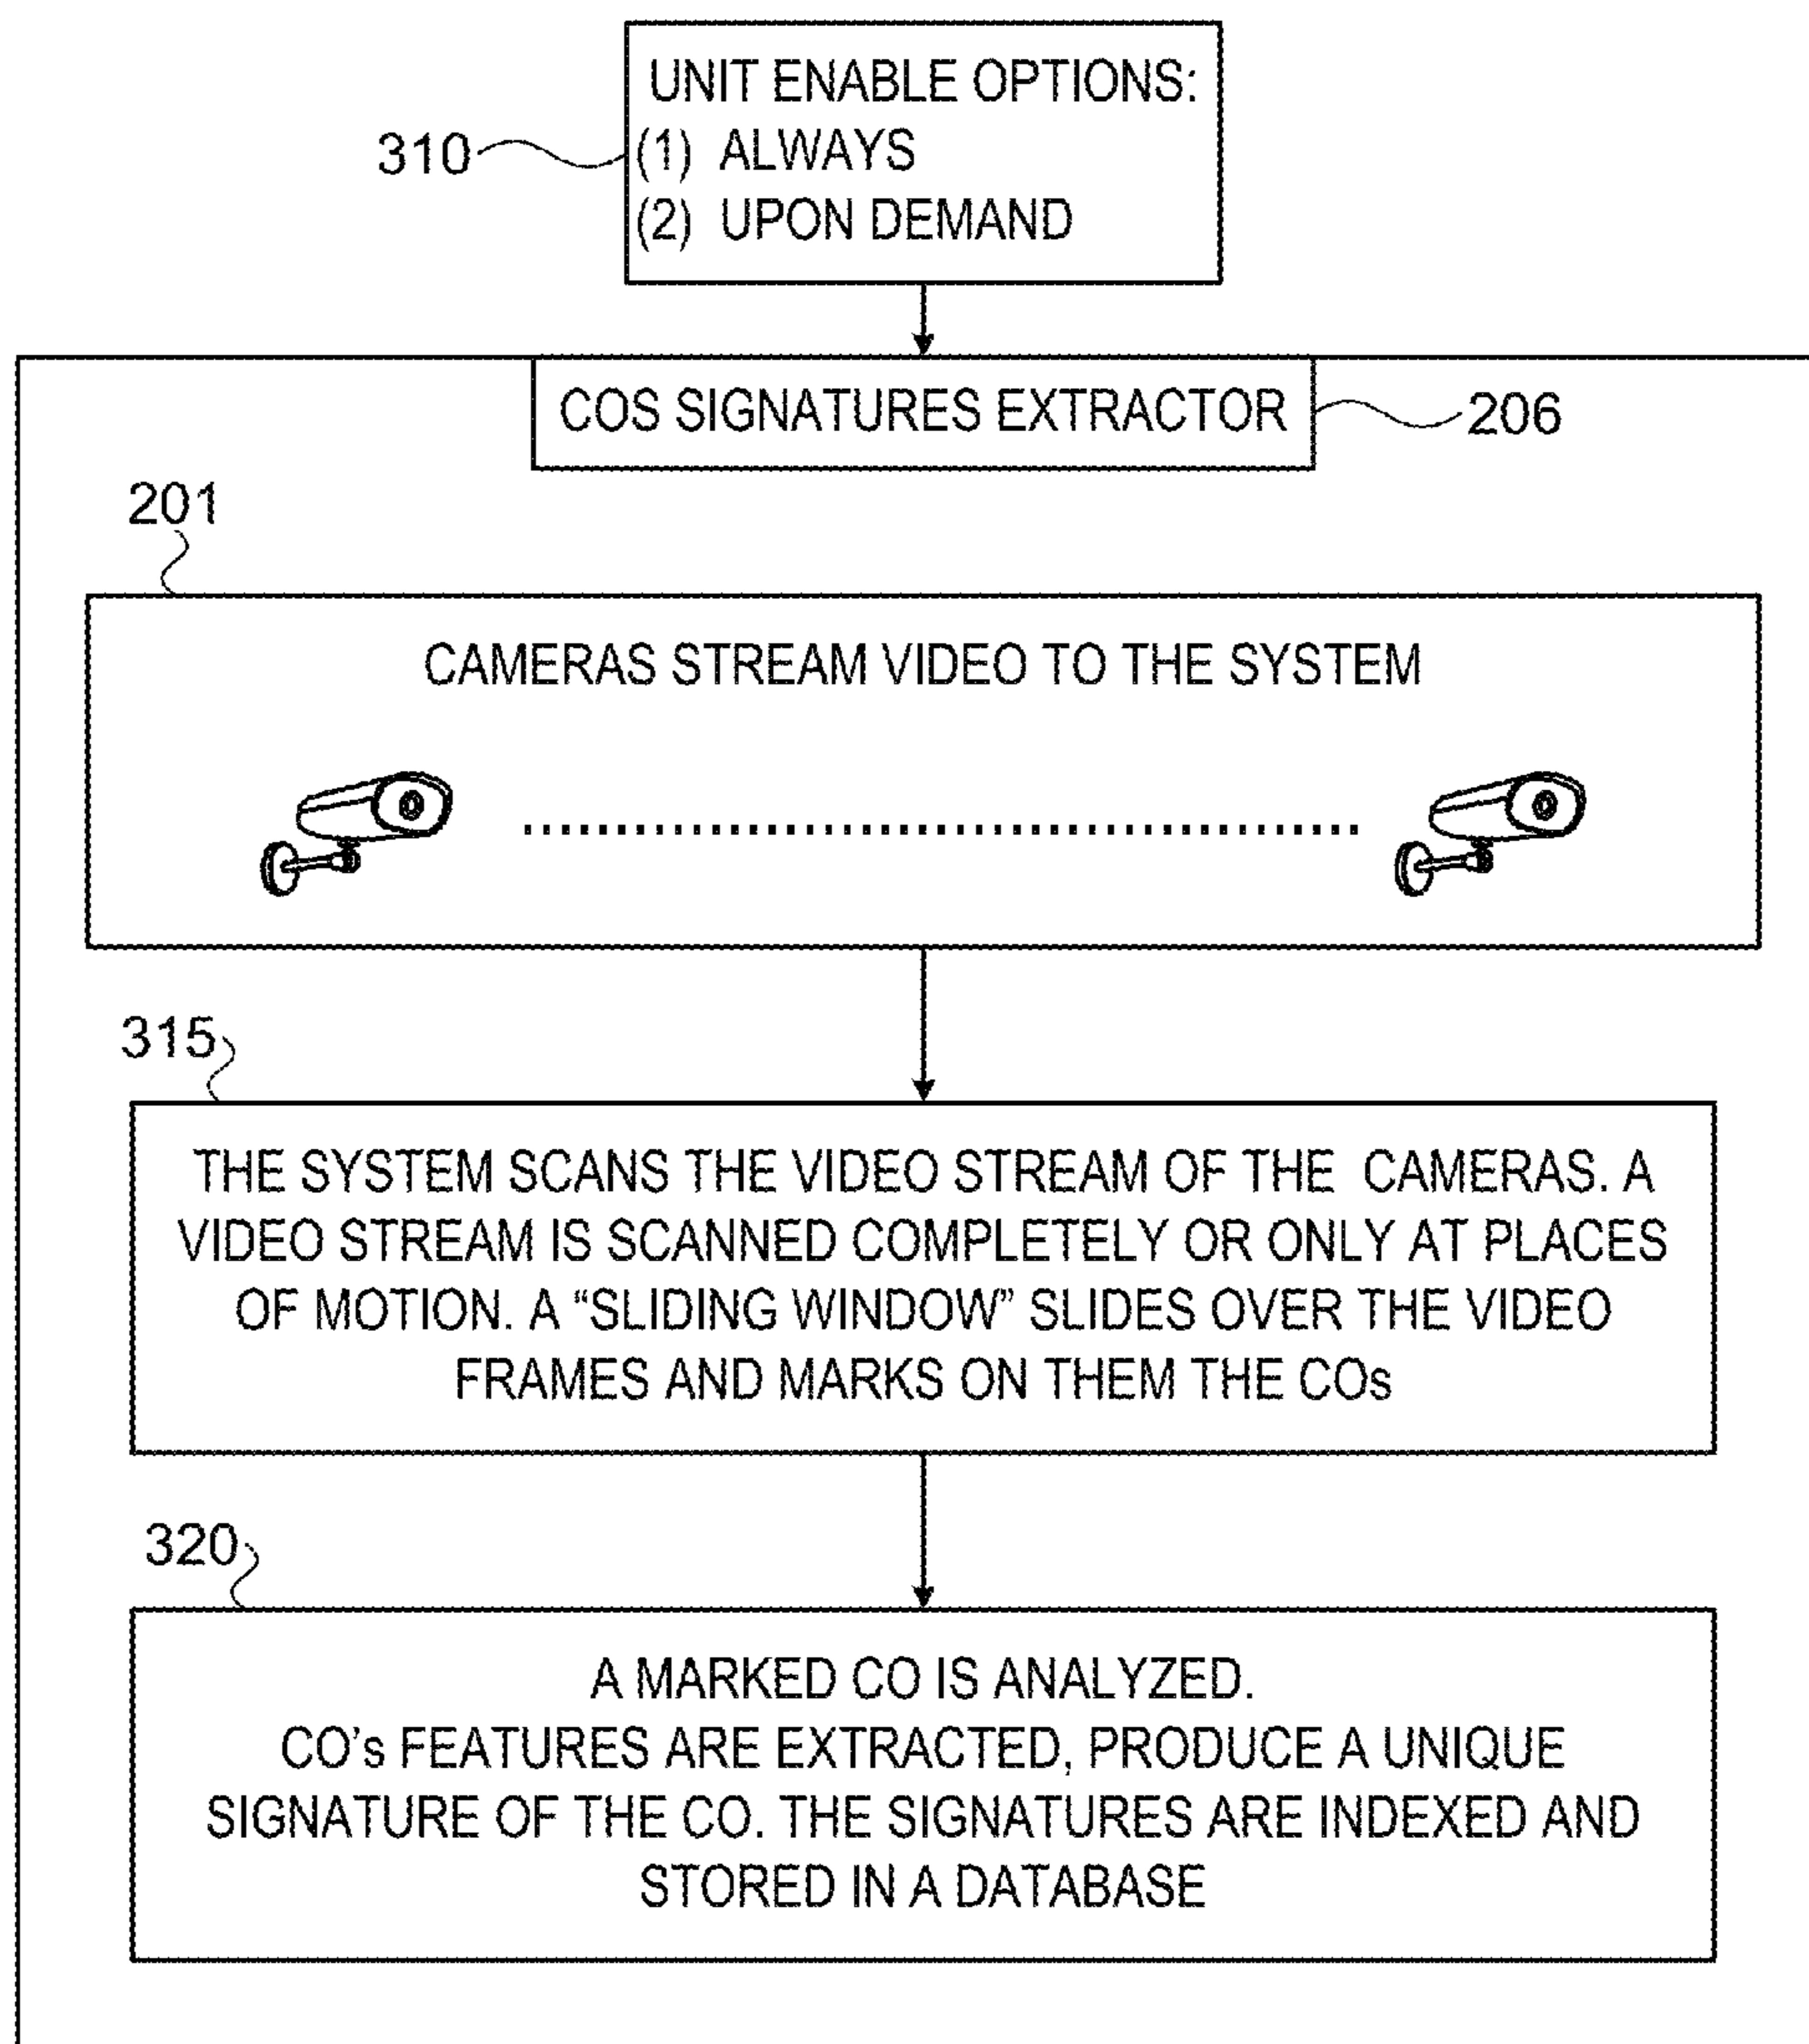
UNIT ENABLE OPTIONS:
(1) ALWAYS
(2) UPON DEMAND

310

COS SIGNATURES EXTRACTOR

206

201

CAMERAS STREAM VIDEO TO THE SYSTEM

315

THE SYSTEM SCANS THE VIDEO STREAM OF THE CAMERAS. A VIDEO STREAM IS SCANNED COMPLETELY OR ONLY AT PLACES OF MOTION. A “SLIDING WINDOW” SLIDES OVER THE VIDEO FRAMES AND MARKS ON THEM THE COs

320

A MARKED CO IS ANALYZED.
CO’s FEATURES ARE EXTRACTED, PRODUCE A UNIQUE SIGNATURE OF THE CO. THE SIGNATURES ARE INDEXED AND STORED IN A DATABASE